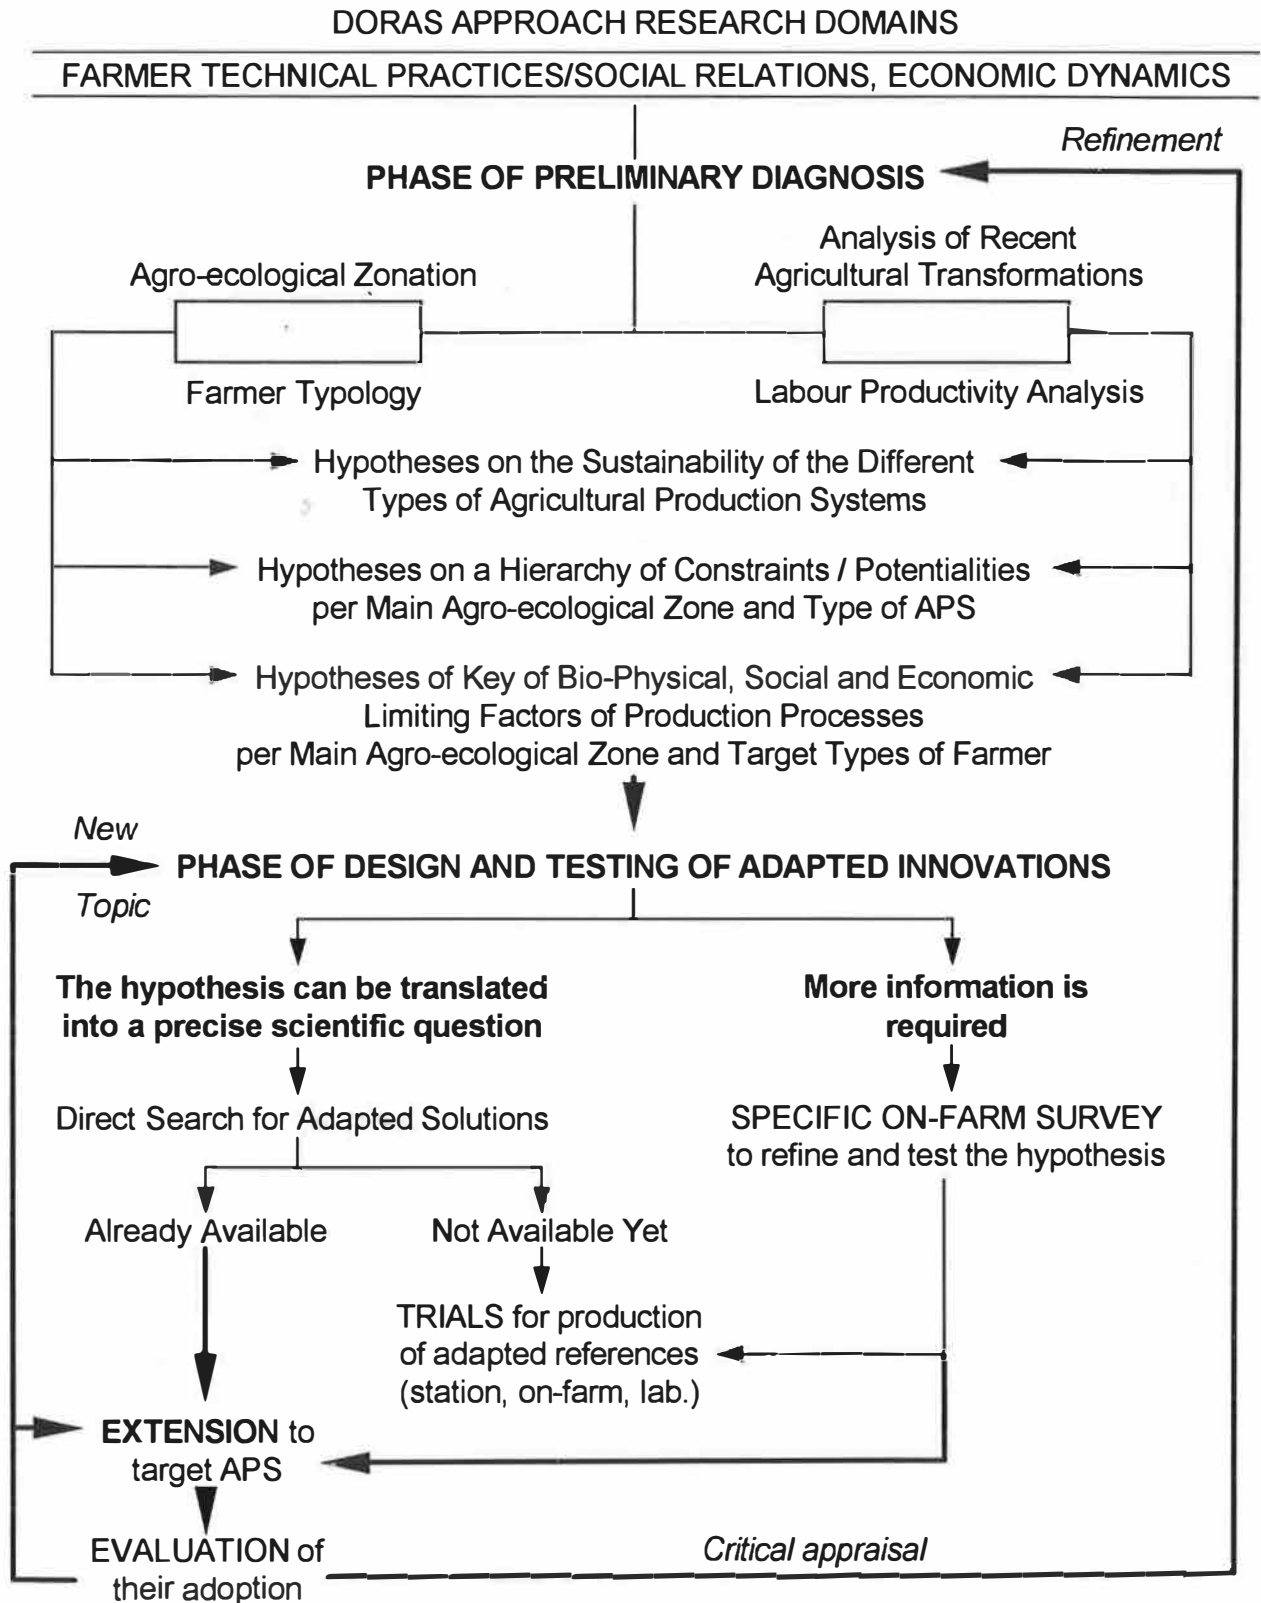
DORAS APPROACH RESEARCH DOMAINS

FARMER TECHNICAL PRACTICES/SOCIAL RELATIONS, ECONOMIC DYNAMICS

Refinement

**PHASE OF PRELIMINARY DIAGNOSIS**

Agro-ecological Zonation

Analysis of Recent Agricultural Transformations

Farmer Typology

Labour Productivity Analysis

Hypotheses on the Sustainability of the Different Types of Agricultural Production Systems

Hypotheses on a Hierarchy of Constraints / Potentialities per Main Agro-ecological Zone and Type of APS

Hypotheses of Key of Bio-Physical, Social and Economic Limiting Factors of Production Processes per Main Agro-ecological Zone and Target Types of Farmer

New

**PHASE OF DESIGN AND TESTING OF ADAPTED INNOVATIONS**

Topic

**The hypothesis can be translated into a precise scientific question**

**More information is required**

Direct Search for Adapted Solutions

SPECIFIC ON-FARM SURVEY to refine and test the hypothesis

Already Available

Not Available Yet

TRIALS for production of adapted references (station, on-farm, lab.)

**EXTENSION** to target APS

EVALUATION of their adoption

Critical appraisal